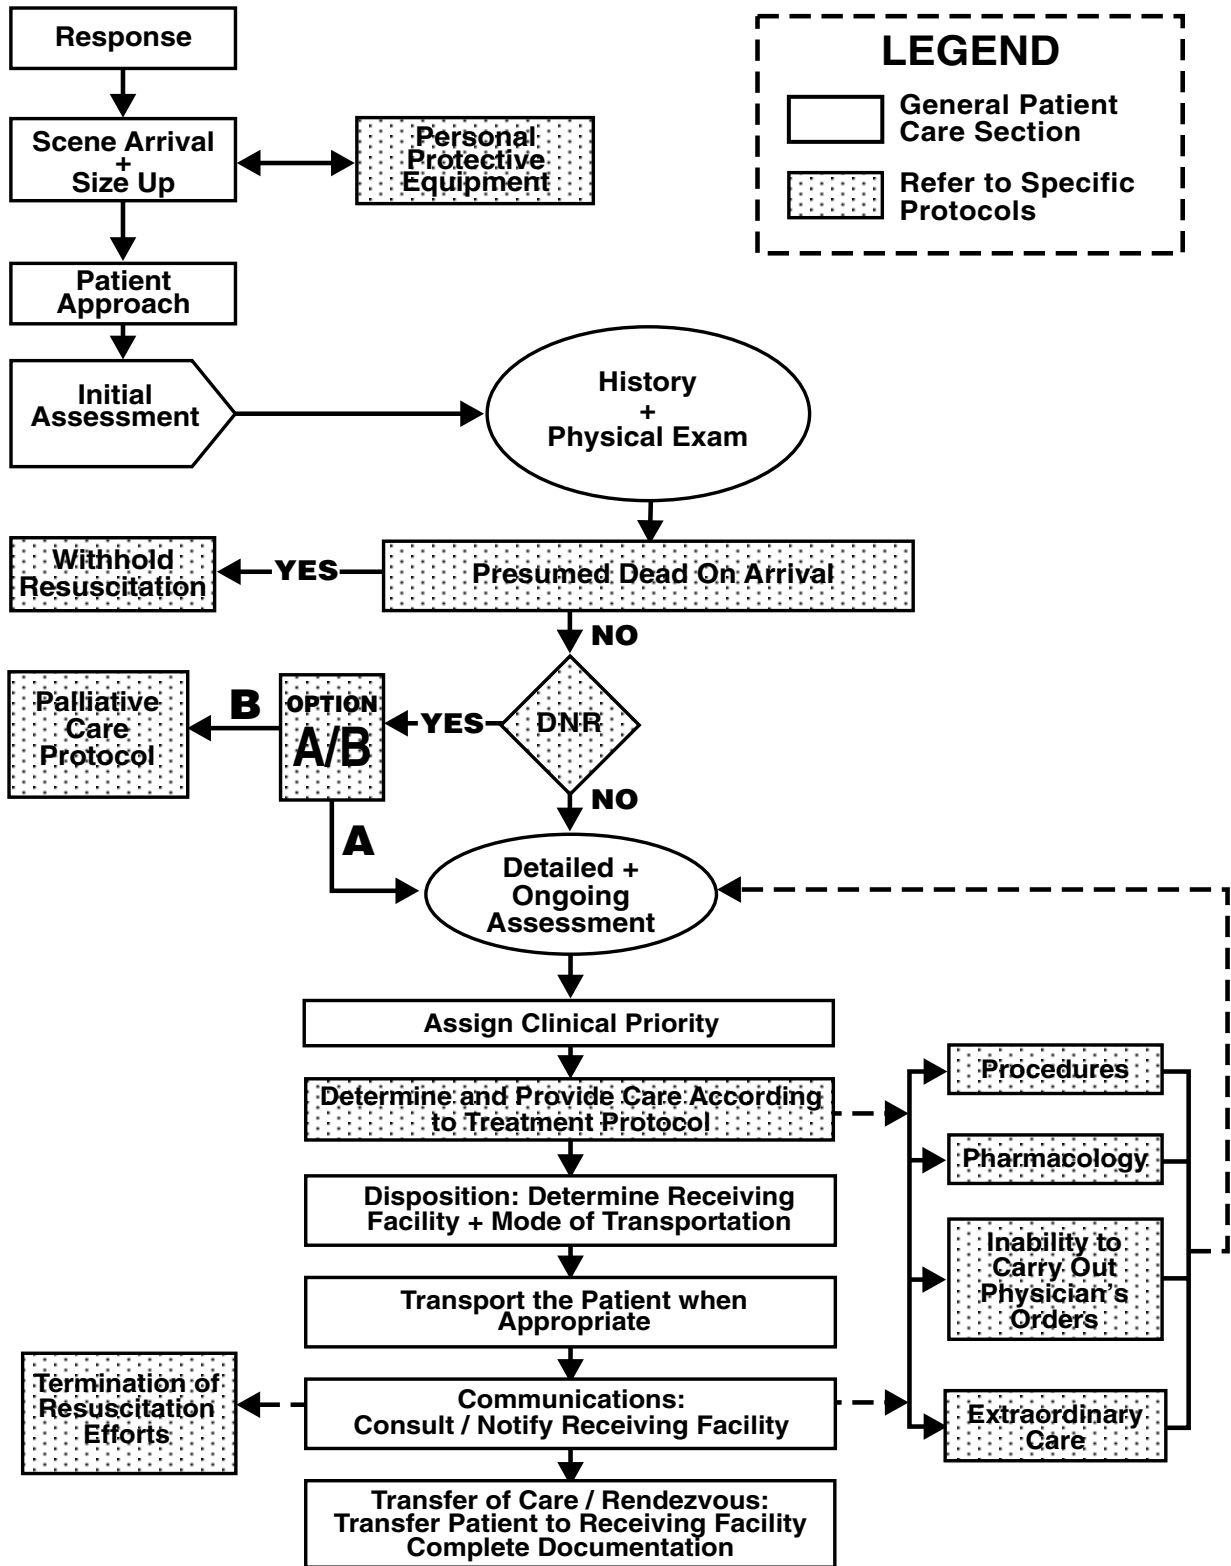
Response

Scene Arrival + Size Up

Personal Protective Equipment

LEGEND

General Patient Care Section

Refer to Specific Protocols

Patient Approach

Initial Assessment

History + Physical Exam

Withhold Resuscitation

YES

Presumed Dead On Arrival

NO

Palliative Care Protocol

B

OPTION A/B

YES

DNR

NO

A

Detailed + Ongoing Assessment

Assign Clinical Priority

Determine and Provide Care According to Treatment Protocol

Procedures

Pharmacology

Disposition: Determine Receiving Facility + Mode of Transportation

Inability to Carry Out Physician's Orders

Transport the Patient when Appropriate

Termination of Resuscitation Efforts

Communications: Consult / Notify Receiving Facility

Extraordinary Care

Transfer of Care / Rendezvous: Transfer Patient to Receiving Facility Complete Documentation